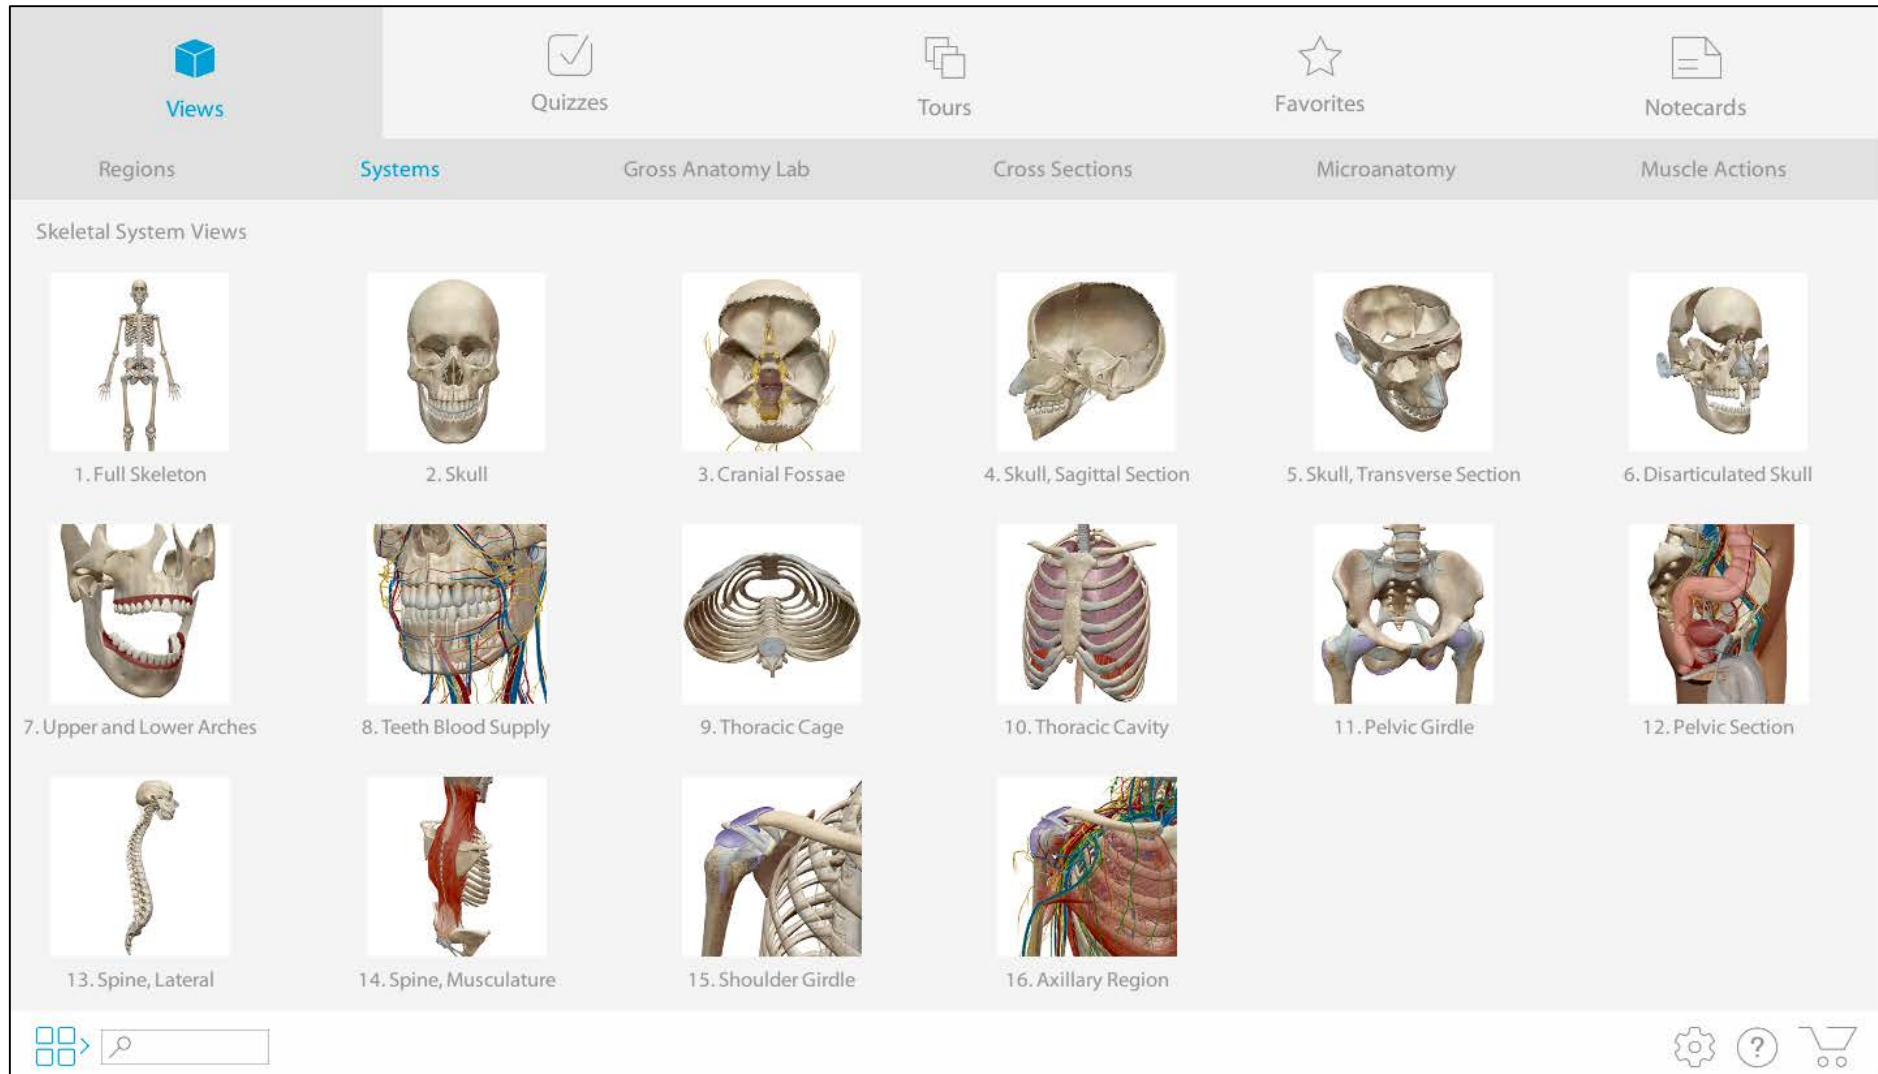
Views

Quizzes

Tours

Favorites

Notecards

Regions

Systems

Gross Anatomy Lab

Cross Sections

Microanatomy

Muscle Actions

Skeletal System Views

1. Full Skeleton

2. Skull

3. Cranial Fossae

4. Skull, Sagittal Section

5. Skull, Transverse Section

6. Disarticulated Skull

7. Upper and Lower Arches

8. Teeth Blood Supply

9. Thoracic Cage

10. Thoracic Cavity

11. Pelvic Girdle

12. Pelvic Section

13. Spine, Lateral

14. Spine, Musculature

15. Shoulder Girdle

16. Axillary Region